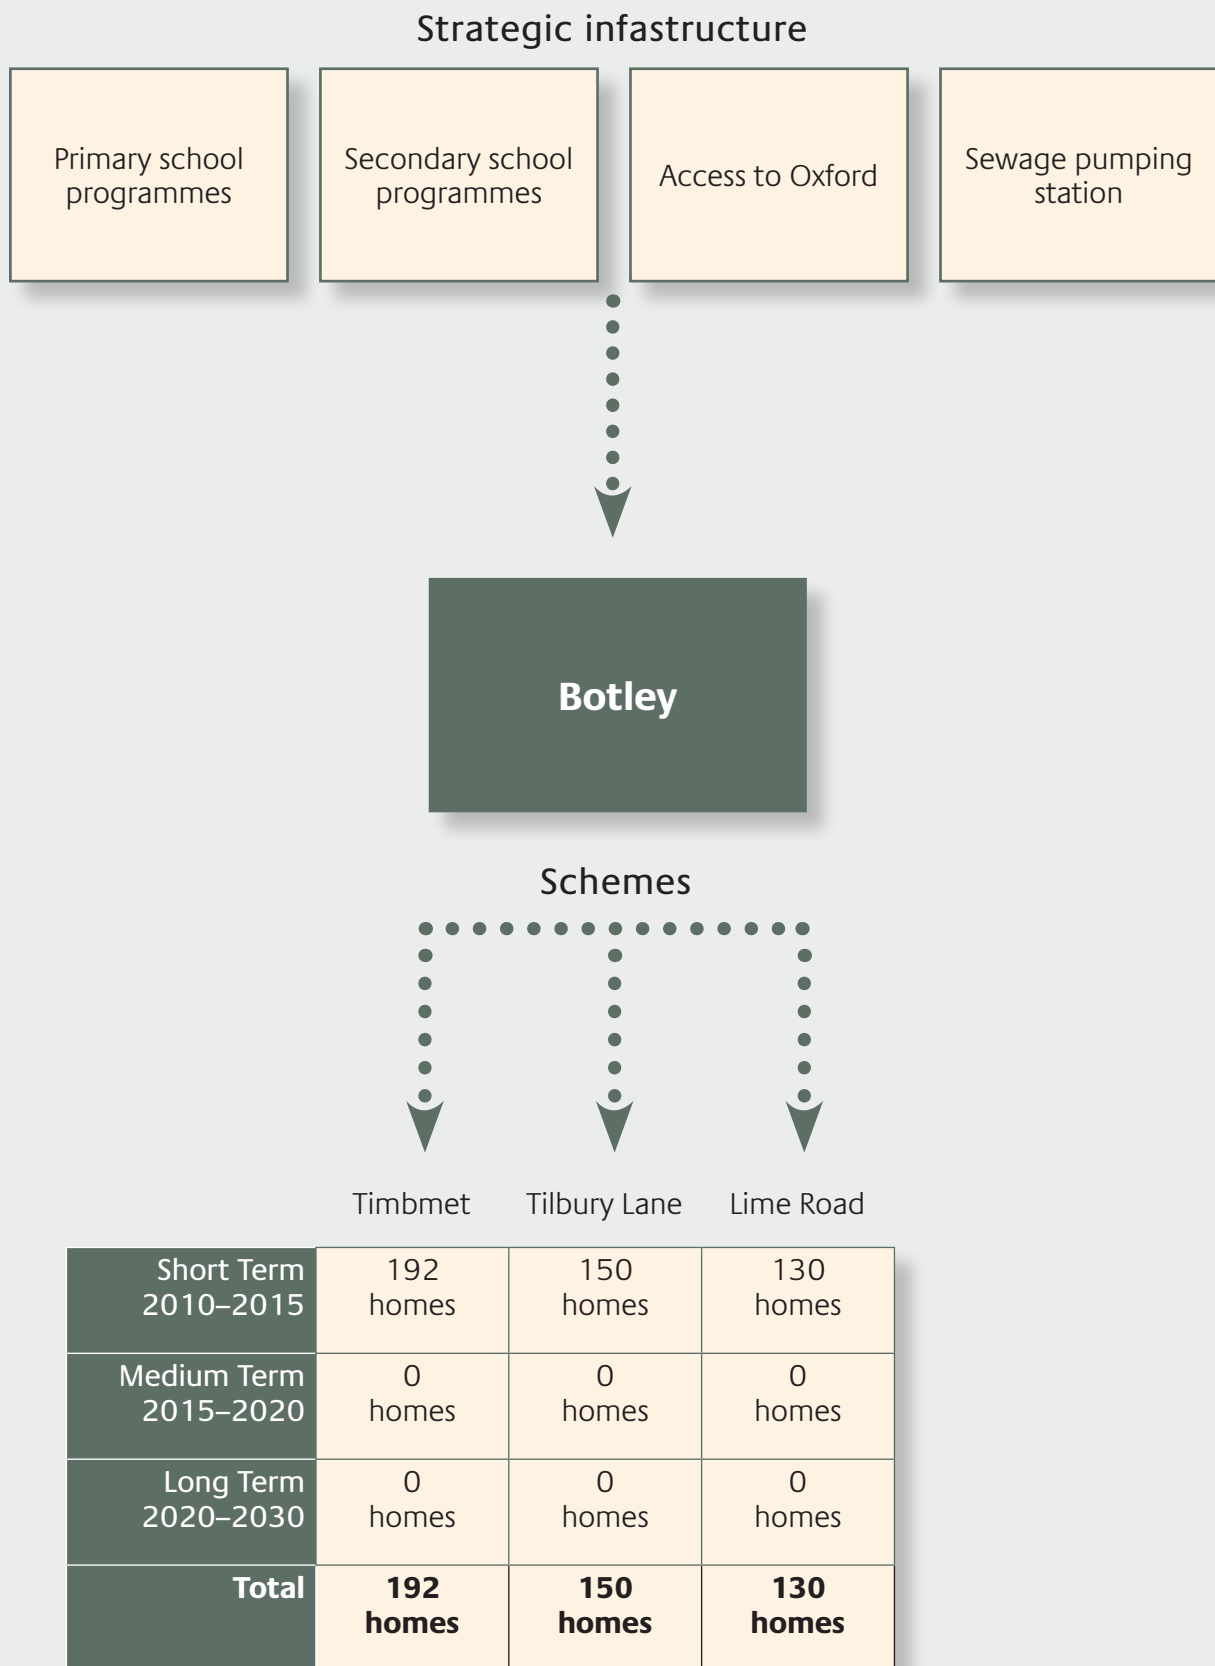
Strategic infastructure

Primary school programmes

Secondary school programmes

Access to Oxford

Sewage pumping station

Botley

Schemes

| | Timbmet | Tilbury Lane | Lime Road |
|---|---|---|---|
| Short Term 2010–2015 | 192 homes | 150 homes | 130 homes |
| Medium Term 2015–2020 | 0 homes | 0 homes | 0 homes |
| Long Term 2020–2030 | 0 homes | 0 homes | 0 homes |
| **Total** | **192 homes** | **150 homes** | **130 homes** |